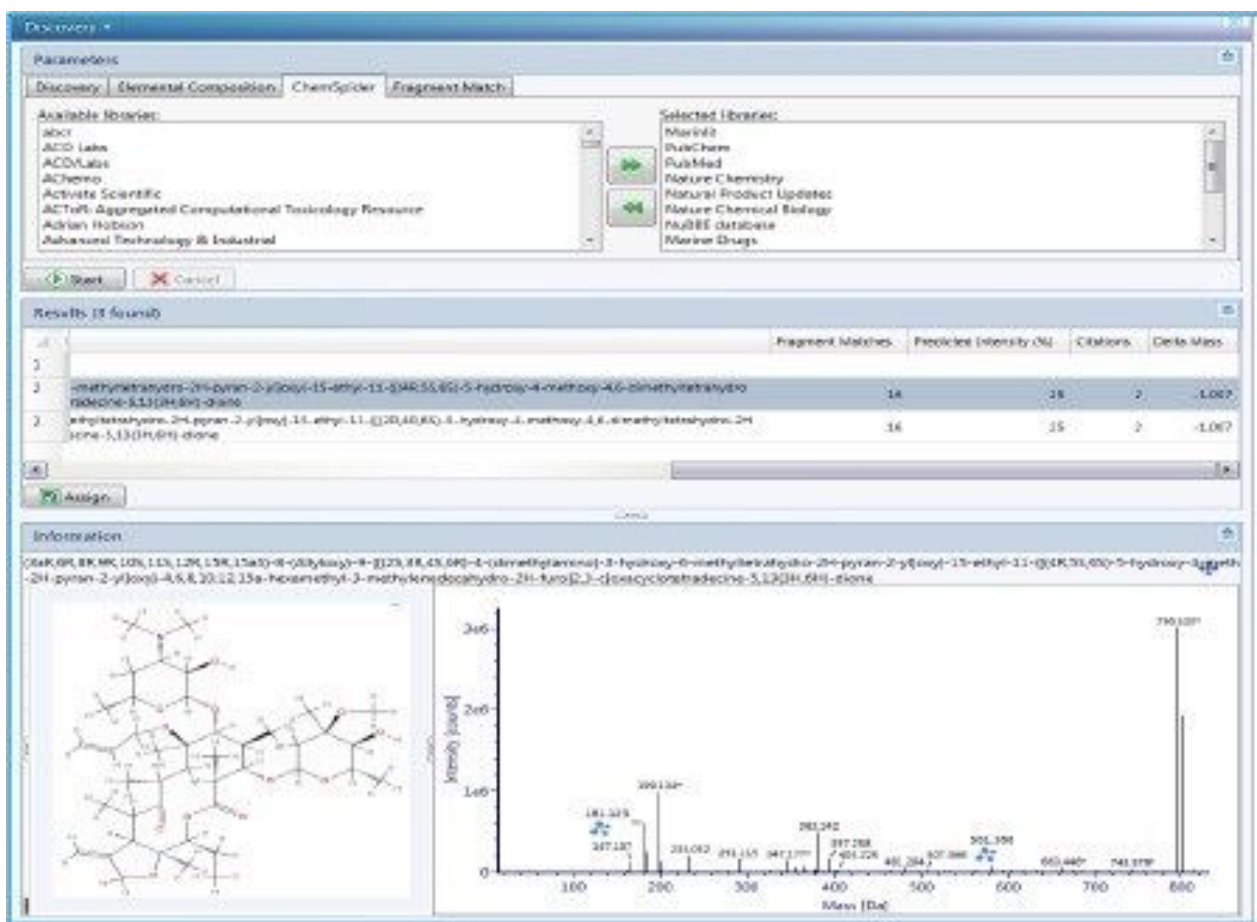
Discovery

Parameters

Discovery | Elemental Composition | ChemSpider | Fragment Match

Available libraries:
abcr
ACD Labs
ACD/Labs
AChemo
Activate Scientific
ACToR: Aggregated Computational Toxicology Resource
Adrian Hobson
Advanced Technology & Industrial

Selected libraries:
MarinLit
PubChem
PubMed
Nature Chemistry
Natural Product Updates
Nature Chemical Biology
NuBBE database
Marine Drugs

Start | Cancel

Results (3 found)

| | | Fragment Matches | Predicted Intensity (%) | Citations | Delta Mass |
|---|---|---|---|---|---|
| 1 | | | | | |
| 2 | -methyltetrahydro-2H-pyran-2-yl]oxy]-15-ethyl-11-[[(4R,5S,6S)-5-hydroxy-4-methoxy-4,6-dimethyltetrahydro radecine-5,13(2H,6H)-dione | 16 | 25 | 2 | -1.067 |
| 3 | ethyltetrahydro-2H-pyran-2-yl]oxy]-15-ethyl-11-[[(2S,4S,6S)-5-hydroxy-4-methoxy-4,6-dimethyltetrahydro-2H cine-5,13(2H,6H)-dione | 16 | 25 | 2 | -1.067 |

Assign

Information

(3aR,6R,8R,9R,10S,11S,12R,15R,15aS)-8-[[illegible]oxy]-9-[[(2S,3R,4S,6R)-4-(dimethylamino)-3-hydroxy-6-methyltetrahydro-2H-pyran-2-yl]oxy]-15-ethyl-11-[[(4R,5S,6S)-5-hydroxy-4-methoxy-4,6-dimethyltetrahydro-2H-pyran-2-yl]oxy]-4,6,8,10,12,15a-hexamethyl-3-methyleneodecahydro-2H-furo[2,3-c]oxacyclotetradecine-5,13(2H,6H)-dione

3e6
2e6
1e6
0
Intensity [counts]
790.520*
199.134*
181.123
167.107
231.052
291.115
347.177*
383.242
397.258
401.226
481.284
527.366
561.358
660.440*
743.078*
100 200 300 400 500 600 700 800
Mass [Da]